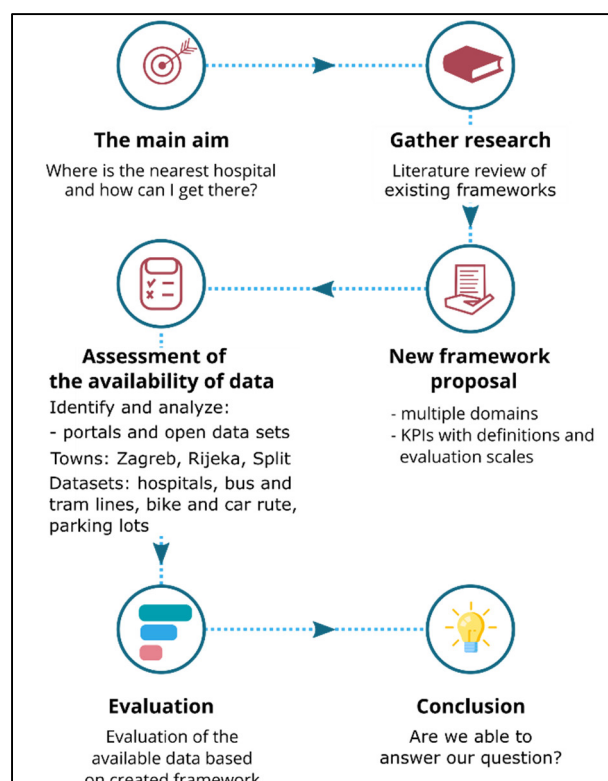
The main aim

Where is the nearest hospital and how can I get there?

Gather research

Literature review of existing frameworks

Assessment of the availability of data

Identify and analyze:
- portals and open data sets
Towns: Zagreb, Rijeka, Split
Datasets: hospitals, bus and tram lines, bike and car rute, parking lots

New framework proposal

- multiple domains
- KPIs with definitions and evaluation scales

Evaluation

Evaluation of the available data based on created framework

Conclusion

Are we able to answer our question?